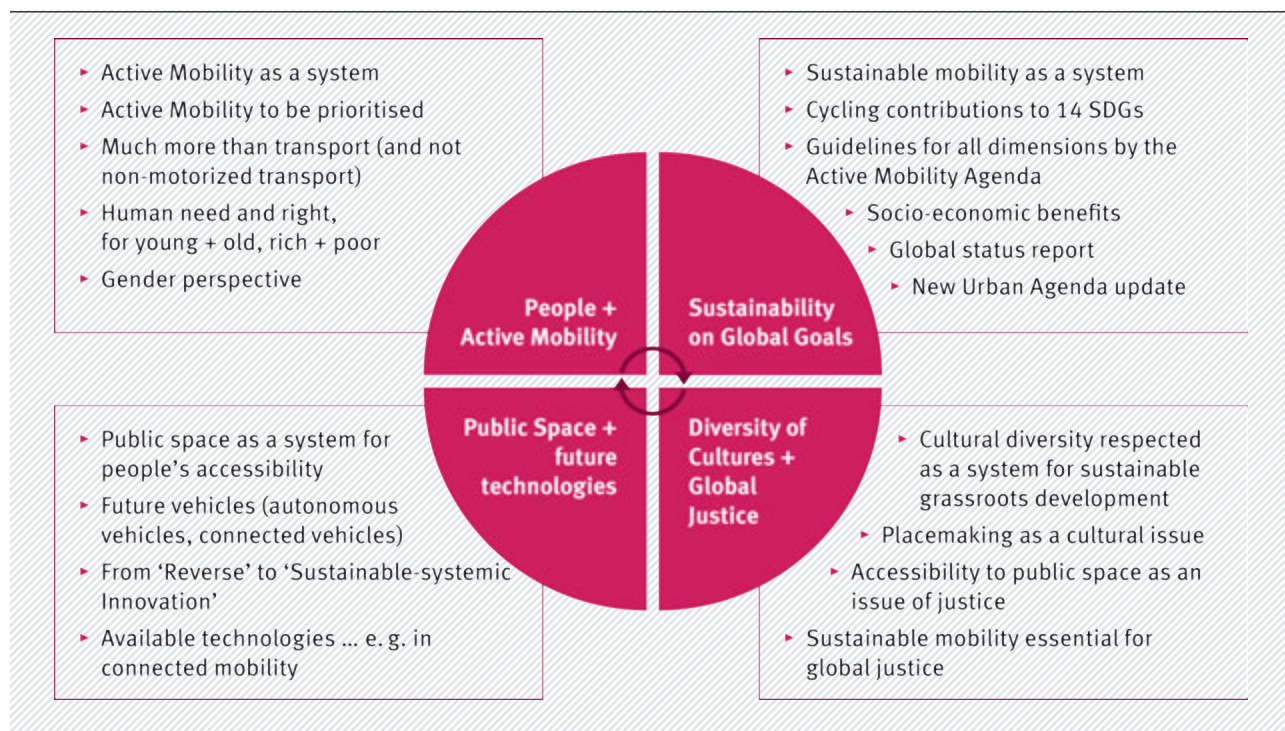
- Active Mobility as a system
- Active Mobility to be prioritised
- Much more than transport (and not non-motorized transport)
- Human need and right, for young + old, rich + poor
- Gender perspective

- Sustainable mobility as a system
- Cycling contributions to 14 SDGs
- Guidelines for all dimensions by the Active Mobility Agenda
- Socio-economic benefits
- Global status report
- New Urban Agenda update

People + Active Mobility

Sustainability on Global Goals

Public Space + future technologies

Diversity of Cultures + Global Justice

- Public space as a system for people's accessibility
- Future vehicles (autonomous vehicles, connected vehicles)
- From 'Reverse' to 'Sustainable-systemic Innovation'
- Available technologies ... e. g. in connected mobility

- Cultural diversity respected as a system for sustainable grassroots development
- Placemaking as a cultural issue
- Accessibility to public space as an issue of justice
- Sustainable mobility essential for global justice